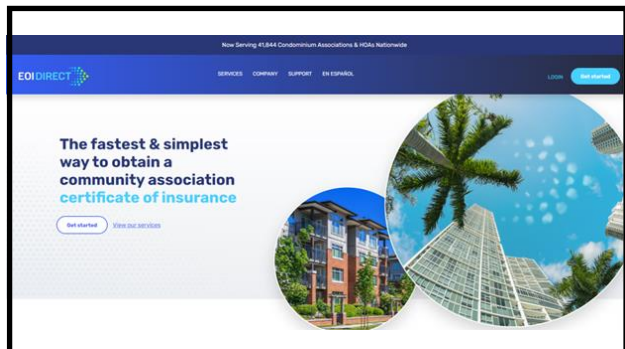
Now Serving 41,844 Condominium Associations & HOAs Nationwide

EOIDIRECT

SERVICES COMPANY SUPPORT EN ESPAÑOL

LOGIN Get started

The fastest & simplest way to obtain a community association certificate of insurance

Get started View our services